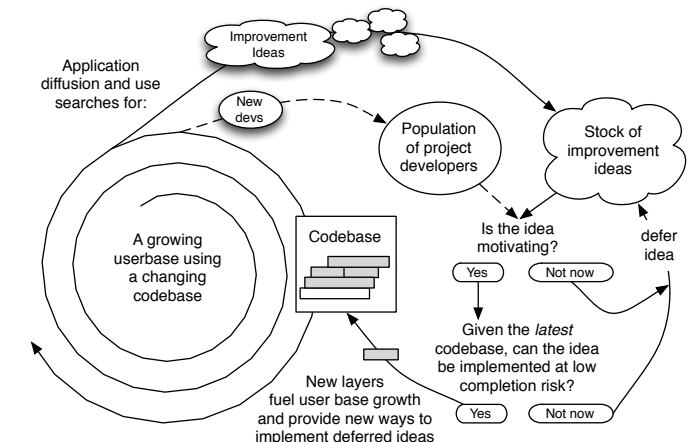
Improvement Ideas

Application diffusion and use searches for:

New devs

Population of project developers

Stock of improvement ideas

A growing userbase using a changing codebase

Codebase

Is the idea motivating?

defer idea

Yes

Not now

Given the *latest* codebase, can the idea be implemented at low completion risk?

New layers fuel user base growth and provide new ways to implement deferred ideas

Yes

Not now